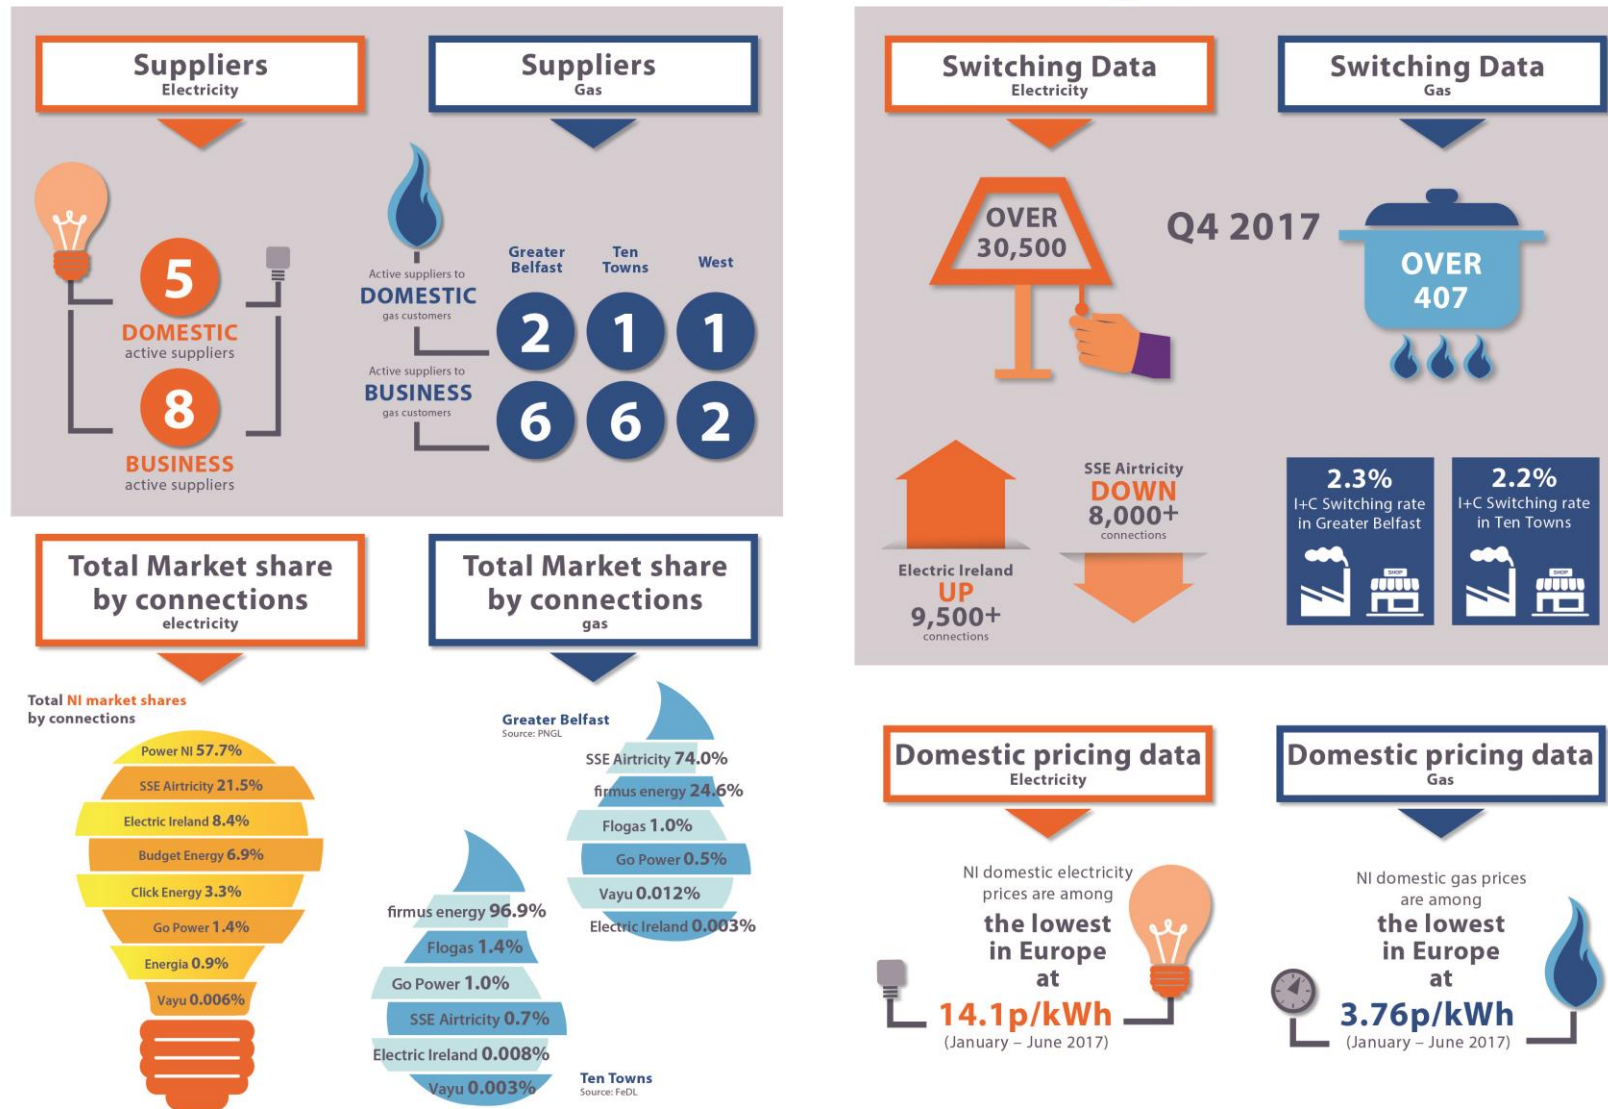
Suppliers
Electricity

5
DOMESTIC
active suppliers

8
BUSINESS
active suppliers

Suppliers
Gas

Active suppliers to
DOMESTIC
gas customers

Active suppliers to
BUSINESS
gas customers

| Greater Belfast | Ten Towns | West |
|---|---|---|
| 2 | 1 | 1 |
| 6 | 6 | 2 |

Switching Data
Electricity

OVER
30,500

Switching Data
Gas

Q4 2017

OVER
407

Electric Ireland
UP
9,500+
connections

SSE Airtricity
DOWN
8,000+
connections

2.3%
I+C Switching rate in Greater Belfast

2.2%
I+C Switching rate in Ten Towns

SHOP

SHOP

Total Market share by connections
electricity

Total NI market shares by connections

Power NI 57.7%
SSE Airtricity 21.5%
Electric Ireland 8.4%
Budget Energy 6.9%
Click Energy 3.3%
Go Power 1.4%
Energia 0.9%
Vayu 0.006%

Total Market share by connections
gas

Greater Belfast
Source: PNGL

SSE Airtricity 74.0%
firmus energy 24.6%
Flogas 1.0%
Go Power 0.5%
Vayu 0.012%
Electric Ireland 0.003%

firmus energy 96.9%
Flogas 1.4%
Go Power 1.0%
SSE Airtricity 0.7%
Electric Ireland 0.008%
Vayu 0.003%

Ten Towns
Source: FeDL

Domestic pricing data
Electricity

NI domestic electricity prices are among
the lowest in Europe at
14.1p/kWh
(January – June 2017)

Domestic pricing data
Gas

NI domestic gas prices are among
the lowest in Europe at
3.76p/kWh
(January – June 2017)